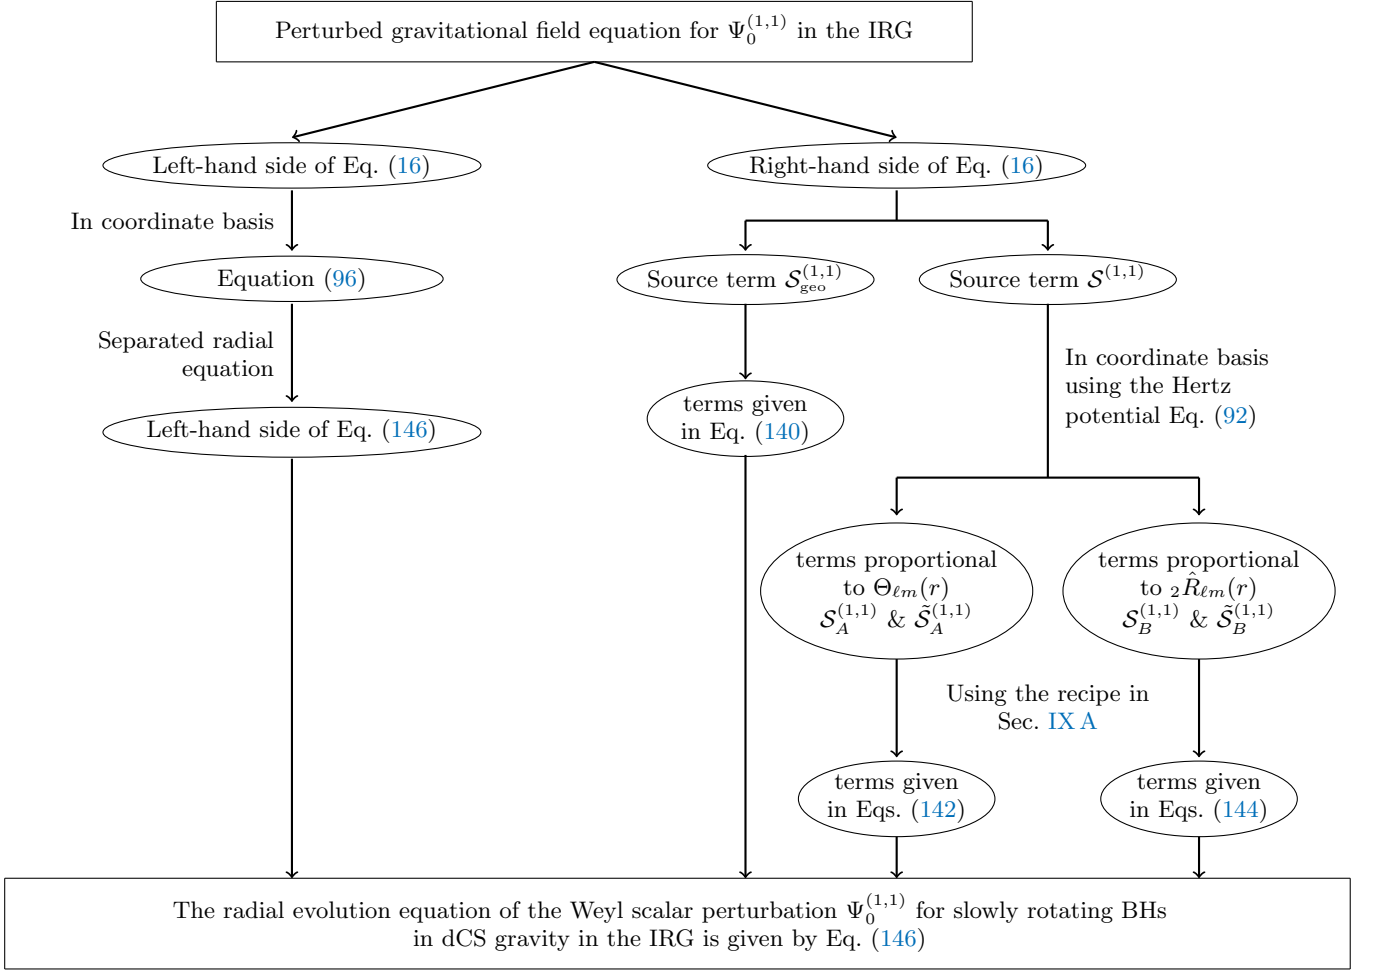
Perturbed gravitational field equation for $\Psi_0^{(1,1)}$ in the IRG

Left-hand side of Eq. (16)

Right-hand side of Eq. (16)

In coordinate basis

Equation (96)

Source term $\mathcal{S}_{\text{geo}}^{(1,1)}$

Source term $\mathcal{S}^{(1,1)}$

Separated radial equation

Left-hand side of Eq. (146)

terms given in Eq. (140)

In coordinate basis using the Hertz potential Eq. (92)

terms proportional to $\Theta_{\ell m}(r)$ $\mathcal{S}_A^{(1,1)}$ & $\tilde{\mathcal{S}}_A^{(1,1)}$

terms proportional to ${}_2\hat{R}_{\ell m}(r)$ $\mathcal{S}_B^{(1,1)}$ & $\tilde{\mathcal{S}}_B^{(1,1)}$

Using the recipe in Sec. IX A

terms given in Eqs. (142)

terms given in Eqs. (144)

The radial evolution equation of the Weyl scalar perturbation $\Psi_0^{(1,1)}$ for slowly rotating BHs in dCS gravity in the IRG is given by Eq. (146)